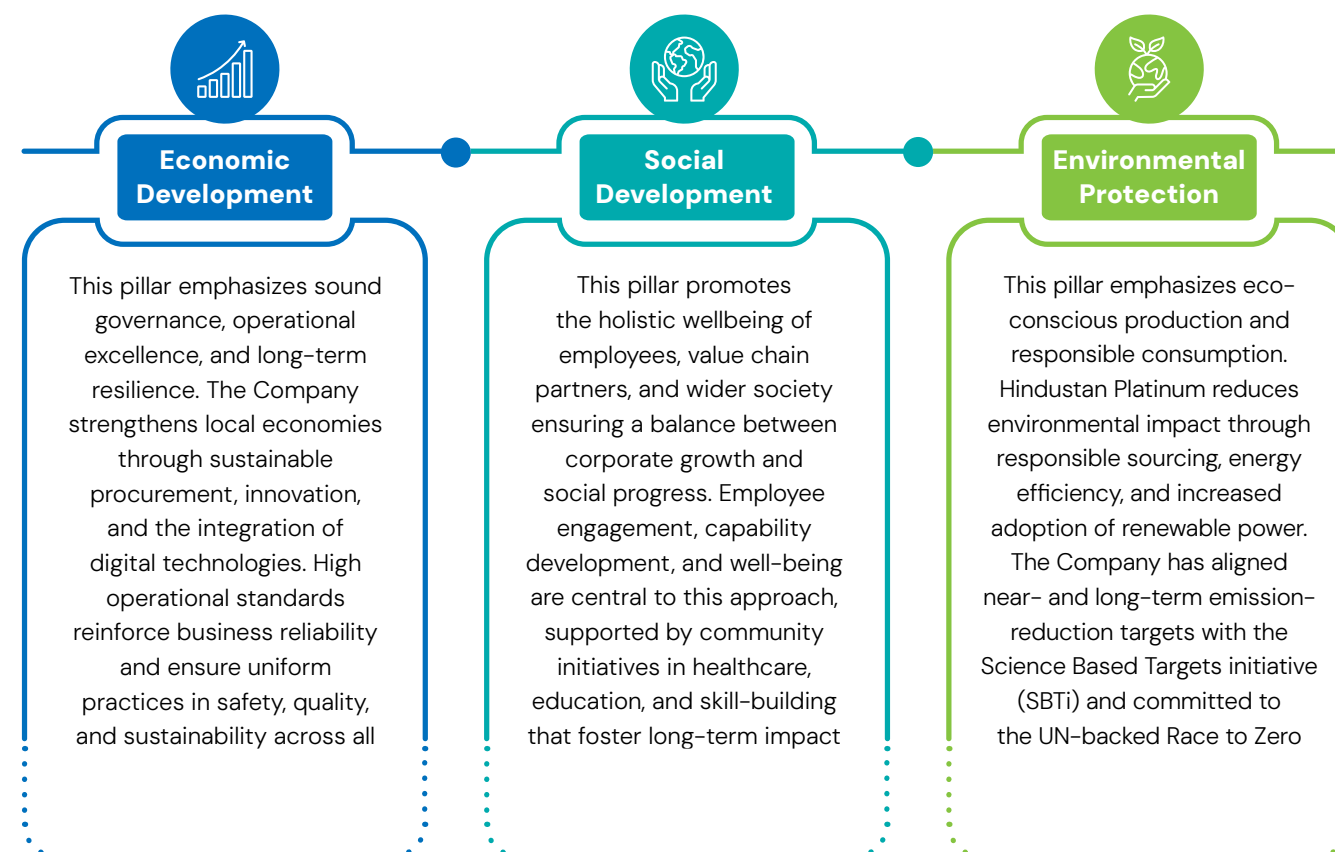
Economic Development

This pillar emphasizes sound governance, operational excellence, and long-term resilience. The Company strengthens local economies through sustainable procurement, innovation, and the integration of digital technologies. High operational standards reinforce business reliability and ensure uniform practices in safety, quality, and sustainability across all

Social Development

This pillar promotes the holistic wellbeing of employees, value chain partners, and wider society ensuring a balance between corporate growth and social progress. Employee engagement, capability development, and well-being are central to this approach, supported by community initiatives in healthcare, education, and skill-building that foster long-term impact

Environmental Protection

This pillar emphasizes eco-conscious production and responsible consumption. Hindustan Platinum reduces environmental impact through responsible sourcing, energy efficiency, and increased adoption of renewable power. The Company has aligned near- and long-term emission-reduction targets with the Science Based Targets initiative (SBTi) and committed to the UN-backed Race to Zero